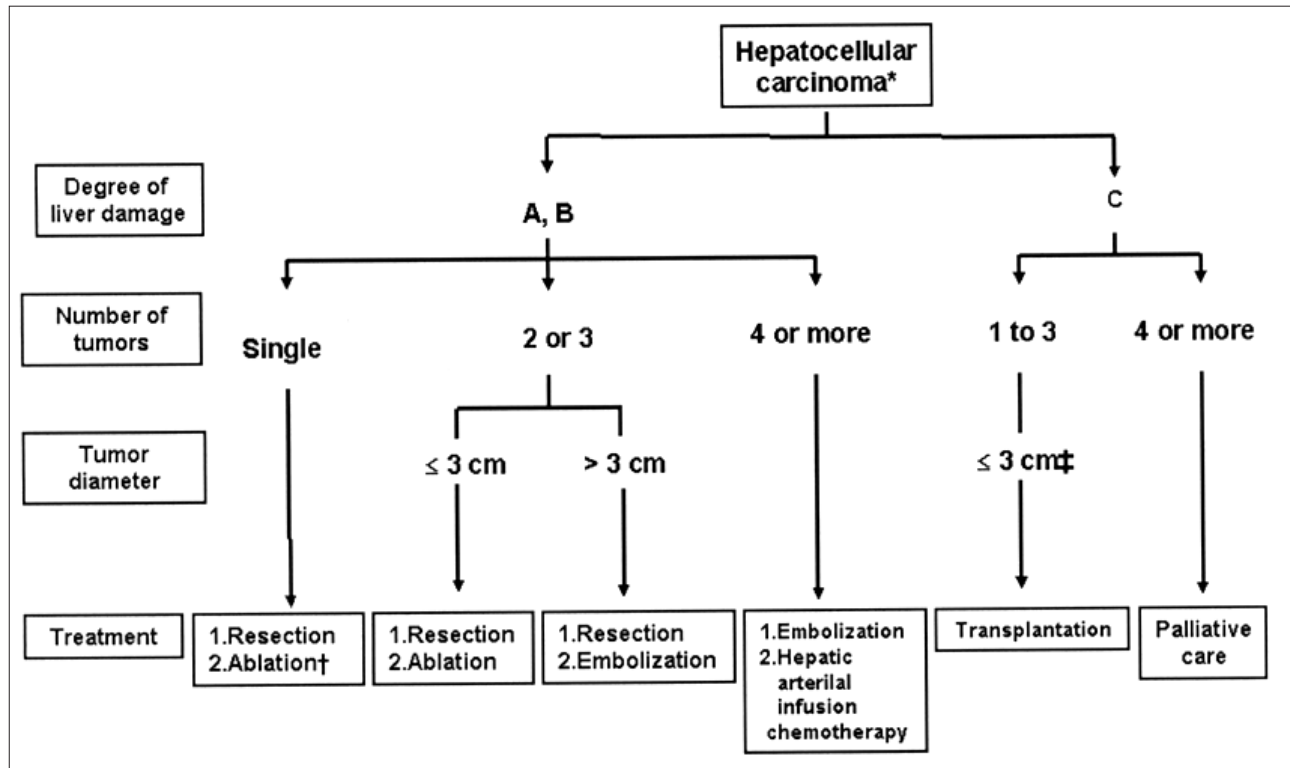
Hepatocellular carcinoma*

Degree of liver damage

A, B

C

Number of tumors

Single

2 or 3

4 or more

1 to 3

4 or more

Tumor diameter

≤ 3 cm

> 3 cm

≤ 3 cm‡

Treatment

1.Resection
2.Ablation†

1.Resection
2.Ablation

1.Resection
2.Embolization

1.Embolization
2.Hepatic arterilal infusion chemotherapy

Transplantation

Palliative care